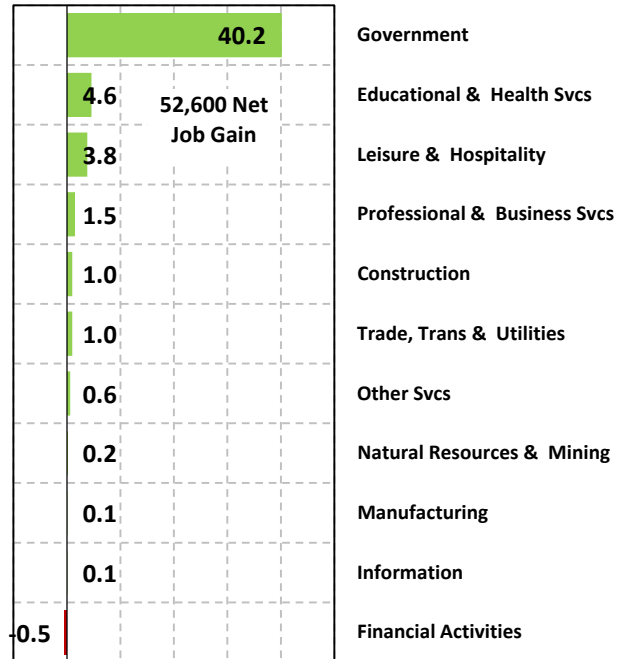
40.2 Government

4.6 Educational & Health Svcs

52,600 Net Job Gain

3.8 Leisure & Hospitality

1.5 Professional & Business Svcs

1.0 Construction

1.0 Trade, Trans & Utilities

0.6 Other Svcs

0.2 Natural Resources & Mining

0.1 Manufacturing

0.1 Information

-0.5 Financial Activities